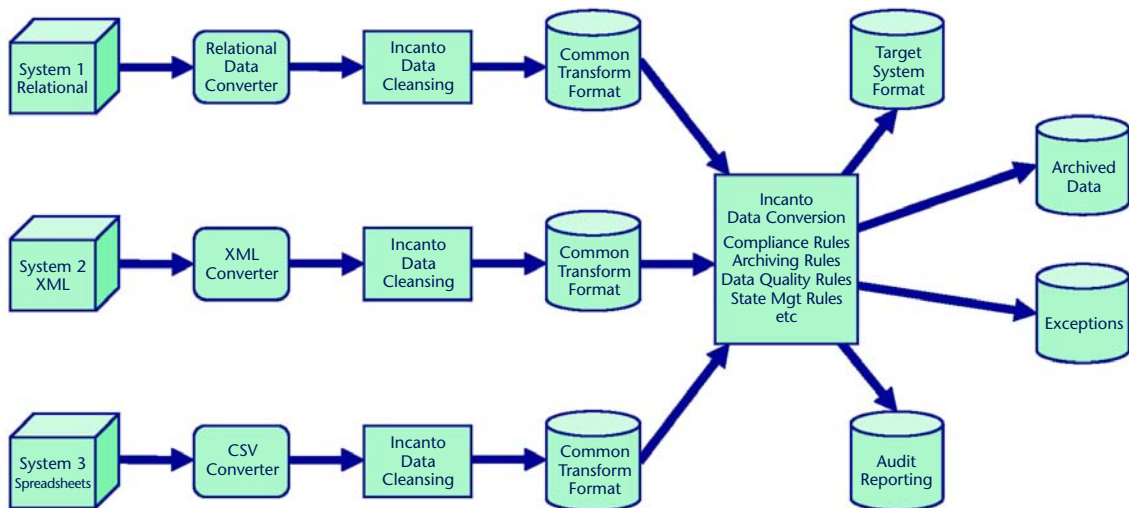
System 1 Relational

Relational Data Converter

Incanto Data Cleansing

Common Transform Format

Target System Format

Archived Data

Incanto Data Conversion

Compliance Rules
Archiving Rules
Data Quality Rules
State Mgt Rules
etc

System 2 XML

XML Converter

Incanto Data Cleansing

Common Transform Format

Exceptions

System 3 Spreadsheets

CSV Converter

Incanto Data Cleansing

Common Transform Format

Audit Reporting